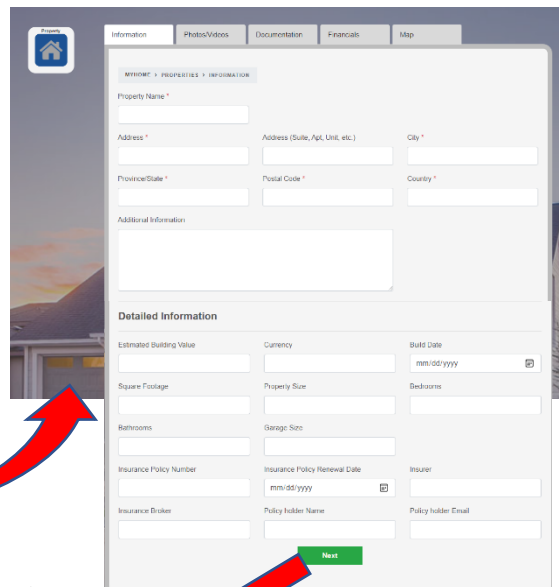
Property

Information | Photos/Videos | Documentation | Financials | Map

MYHOME > PROPERTIES > INFORMATION

Property Name *

Address *

Address (Suite, Apt, Unit, etc.)

City *

Province/State *

Postal Code *

Country *

Additional Information

Detailed Information

Estimated Building Value

Currency

Build Date

mm/dd/yyyy

Square Footage

Property Size

Bedrooms

Bathrooms

Garage Size

Insurance Policy Number

Insurance Policy Renewal Date

mm/dd/yyyy

Insurer

Insurance Broker

Policy holder Name

Policy holder Email

Next